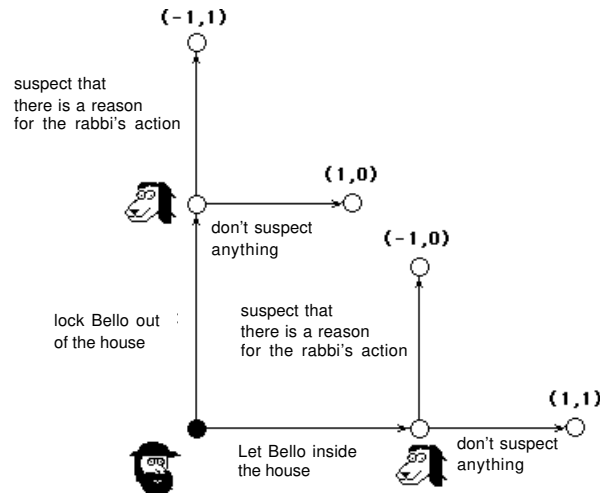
(-1,1)

suspect that there is a reason for the rabbi's action

(1,0)

don't suspect anything

(-1,0)

suspect that there is a reason for the rabbi's action

lock Bello out of the house

(1,1)

Let Bello inside the house

don't suspect anything